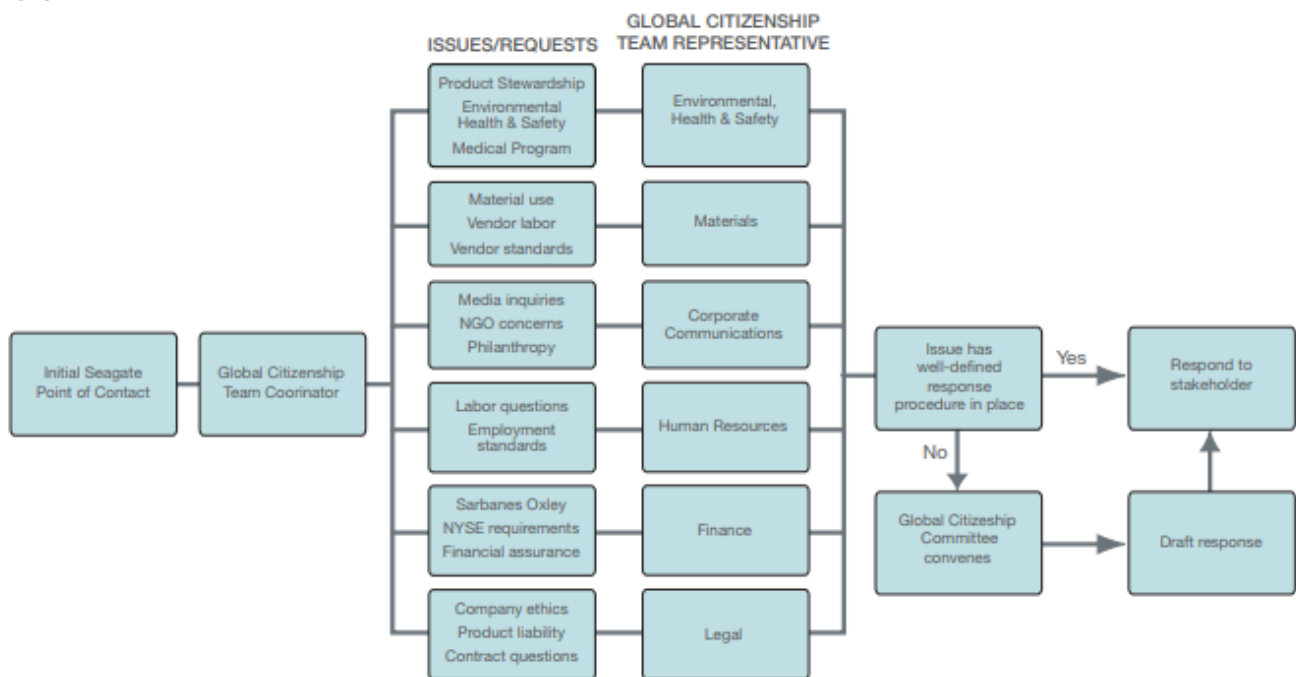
ISSUES/REQUESTS

GLOBAL CITIZENSHIP TEAM REPRESENTATIVE

Initial Seagate Point of Contact

Global Citizenship Team Coorinator

Product Stewardship
Environmental Health & Safety
Medical Program

Environmental, Health & Safety

Material use
Vendor labor
Vendor standards

Materials

Media inquiries
NGO concerns
Philanthropy

Corporate Communications

Labor questions
Employment standards

Human Resources

Sarbanes Oxley
NYSE requirements
Financial assurance

Finance

Company ethics
Product liability
Contract questions

Legal

Issue has well-defined response procedure in place

Yes

Respond to stakeholder

No

Global Citizeship Committee convenes

Draft response